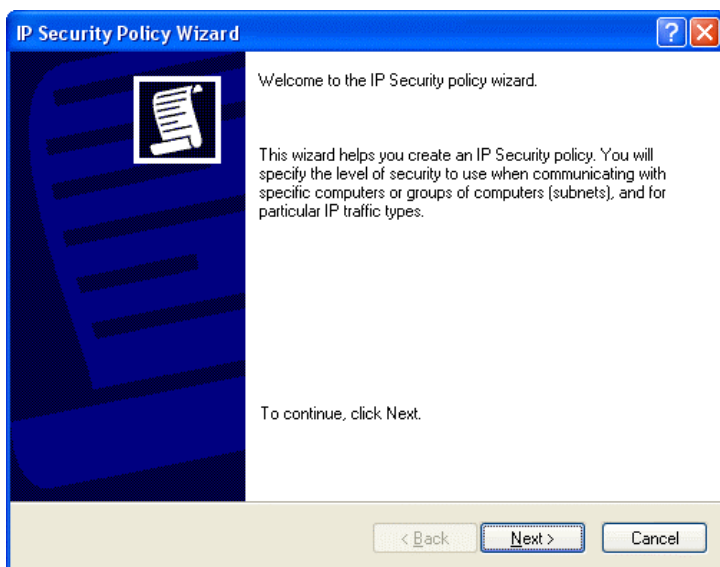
IP Security Policy Wizard

Welcome to the IP Security policy wizard.

This wizard helps you create an IP Security policy. You will specify the level of security to use when communicating with specific computers or groups of computers (subnets), and for particular IP traffic types.

To continue, click Next.

< Back

Next >

Cancel